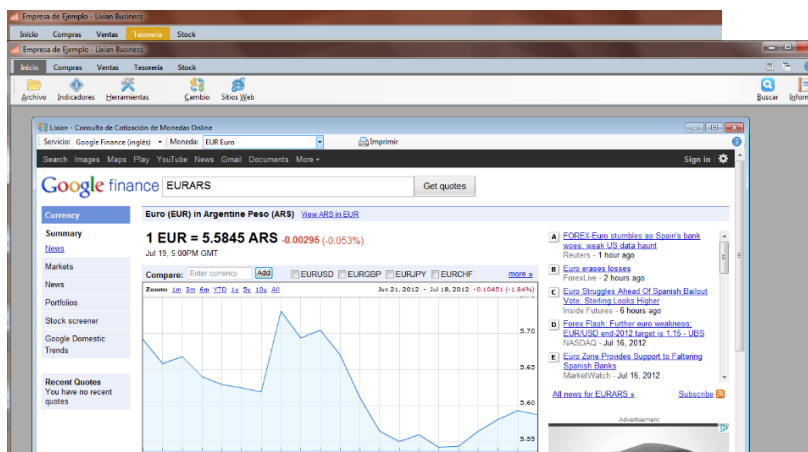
Empresa de Ejemplo - Lixian Business

Inicio Compras Ventas Tesorería Stock

Empresa de Ejemplo - Lixian Business

Inicio Compras Ventas Tesorería Stock

Archivo Indicadores Herramientas Cambio Sitios Web Buscar Inform

Lixian - Consulta de Cotización de Monedas Online

Servicio: Google Finance (inglés) Moneda: EUR Euro Imprimir

Search Images Maps Play YouTube News Gmail Documents More

Sign in

Google finance EURARS Get quotes

Currency

Summary

News

Markets

News

Portfolios

Stock screener

Google Domestic Trends

Recent Quotes

You have no recent quotes

Euro (EUR) in Argentine Peso (ARS) View ARS in EUR

1 EUR = 5.5845 ARS -0.00295 (-0.053%)

Jul 19, 5:00PM GMT

Compare: Enter currency Add EURUSD EURGBP EURJPY EURCHF more »

Zoom: 1d 3m 6m YTD 1y 5y 10y All Jun 21, 2012 - Jul 18, 2012 -0.10451 (-1.84%)

5.70

5.65

5.60

5.55

A FOREX-Euro stumbles as Spain's bank woes, weak US data haunt
Reuters - 1 hour ago

B Euro erases losses
ForexLive - 2 hours ago

C Euro Struggles Ahead Of Spanish Bailout Vote; Sterling Looks Higher
Inside Futures - 6 hours ago

D Forex Flash: Further euro weakness; EUR/USD end-2012 target is 1.15 - UBS
NASDAQ - Jul 16, 2012

E Euro Zone Provides Support to Faltering Spanish Banks
MarketWatch - Jul 16, 2012

All news for EURARS » Subscribe

Advertisement